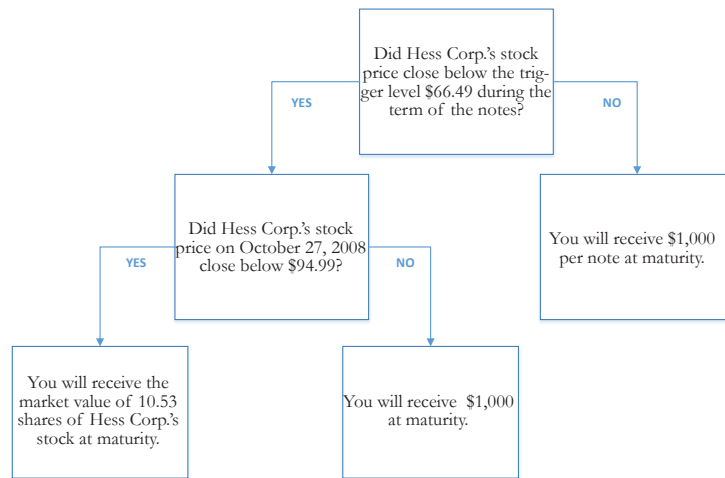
Did Hess Corp.'s stock price close below the trigger level $66.49 during the term of the notes?

YES

NO

Did Hess Corp.'s stock price on October 27, 2008 close below $94.99?

You will receive $1,000 per note at maturity.

YES

NO

You will receive the market value of 10.53 shares of Hess Corp.'s stock at maturity.

You will receive $1,000 at maturity.